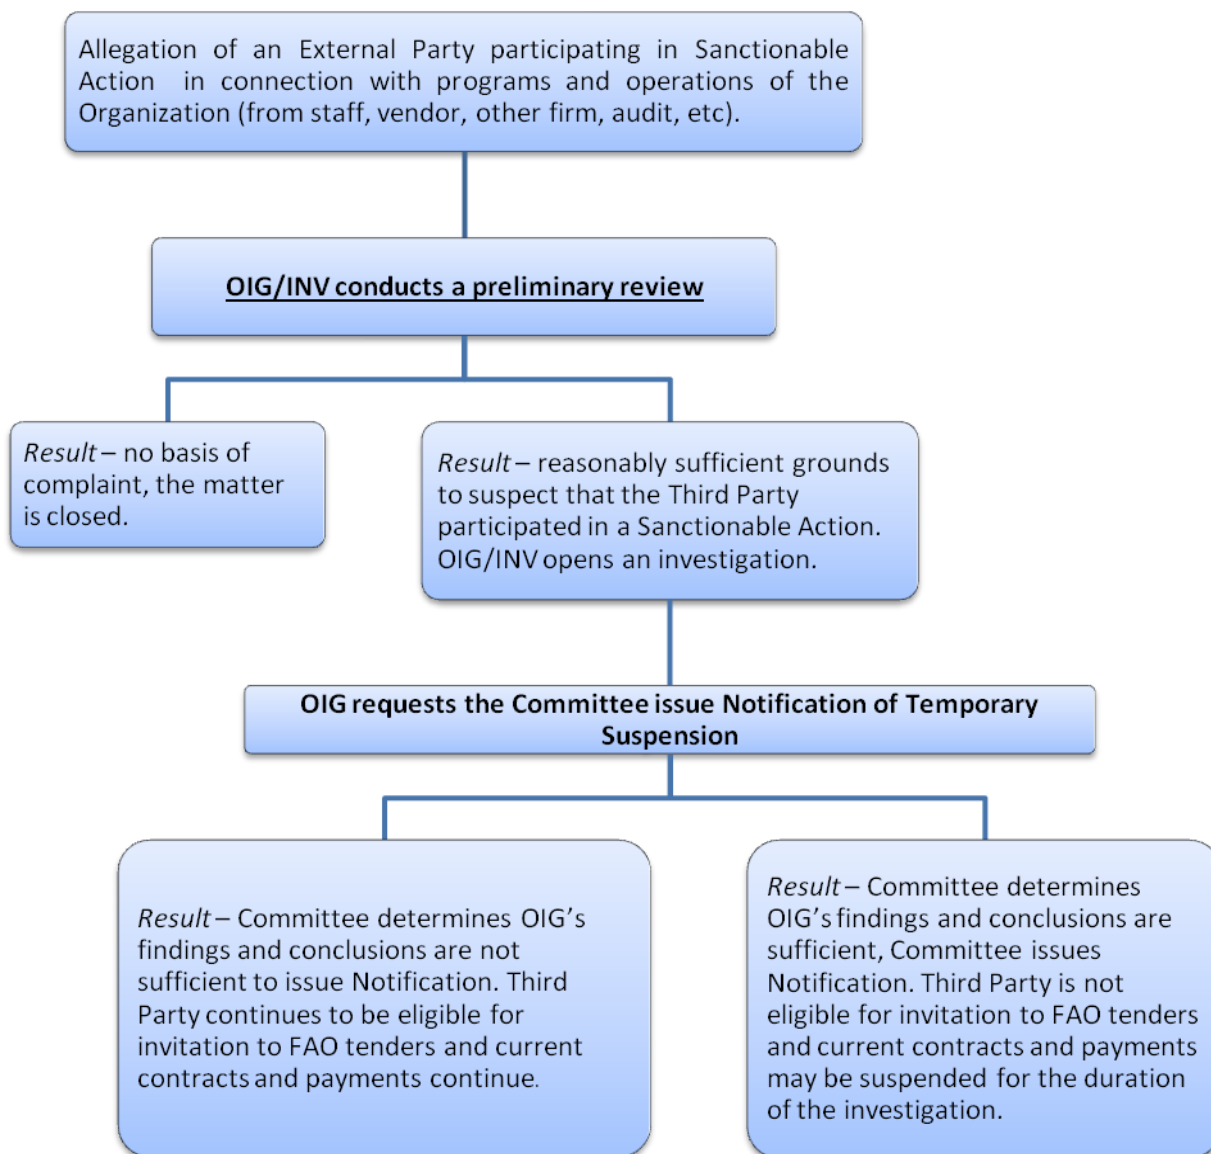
Allegation of an External Party participating in Sanctionable Action in connection with programs and operations of the Organization (from staff, vendor, other firm, audit, etc).

OIG/INV conducts a preliminary review

*Result* – no basis of complaint, the matter is closed.

*Result* – reasonably sufficient grounds to suspect that the Third Party participated in a Sanctionable Action. OIG/INV opens an investigation.

OIG requests the Committee issue Notification of Temporary Suspension

*Result* – Committee determines OIG's findings and conclusions are not sufficient to issue Notification. Third Party continues to be eligible for invitation to FAO tenders and current contracts and payments continue.

*Result* – Committee determines OIG's findings and conclusions are sufficient, Committee issues Notification. Third Party is not eligible for invitation to FAO tenders and current contracts and payments may be suspended for the duration of the investigation.